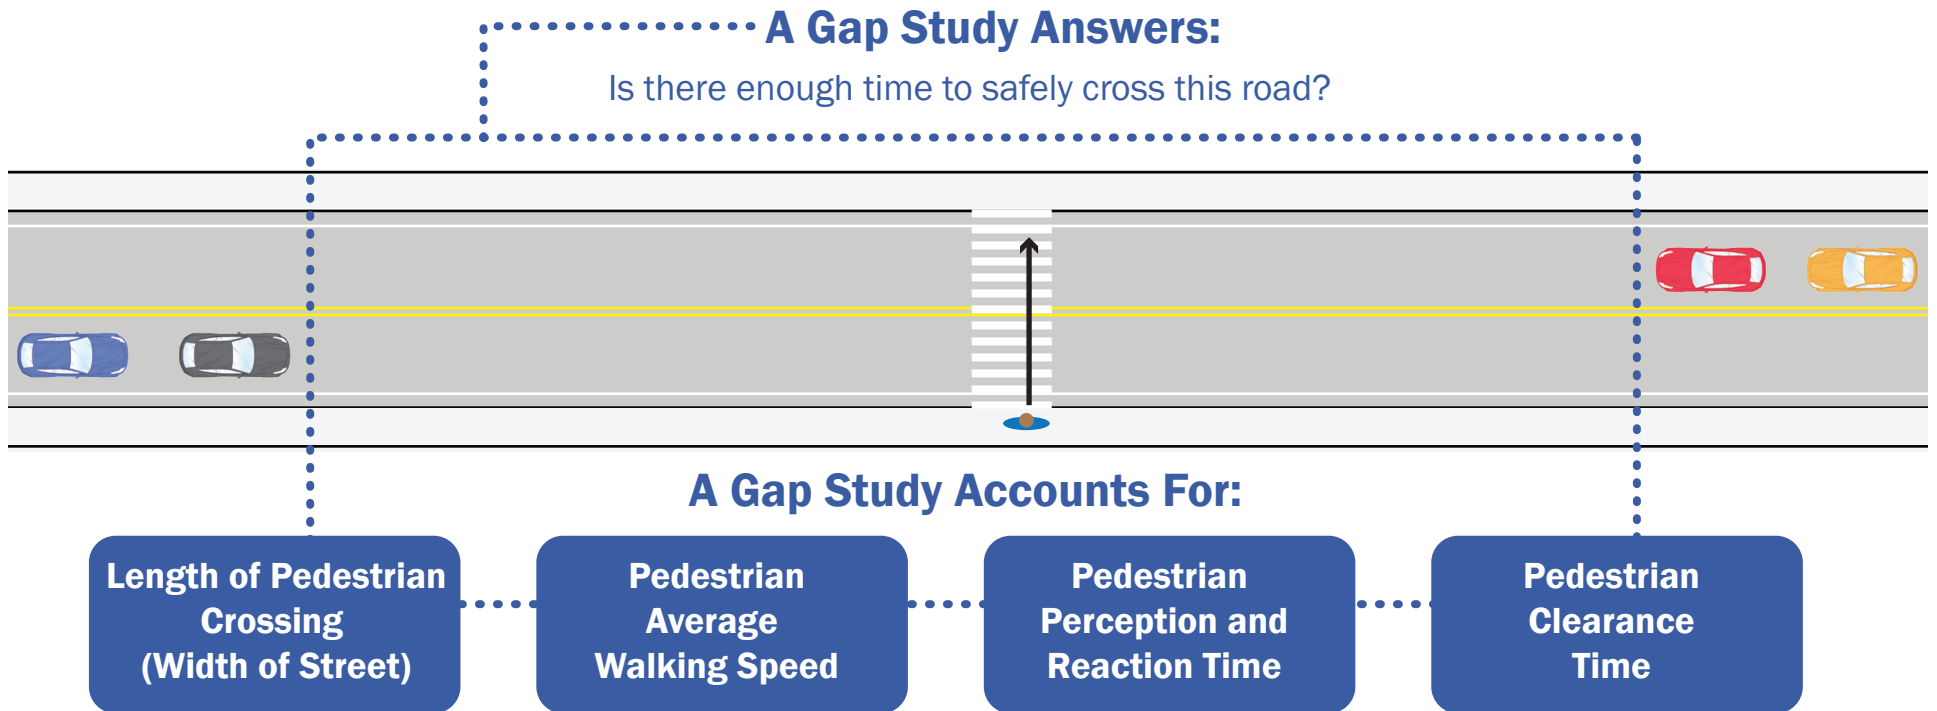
A Gap Study Answers:

Is there enough time to safely cross this road?

A Gap Study Accounts For:

Length of Pedestrian Crossing (Width of Street)

Pedestrian Average Walking Speed

Pedestrian Perception and Reaction Time

Pedestrian Clearance Time